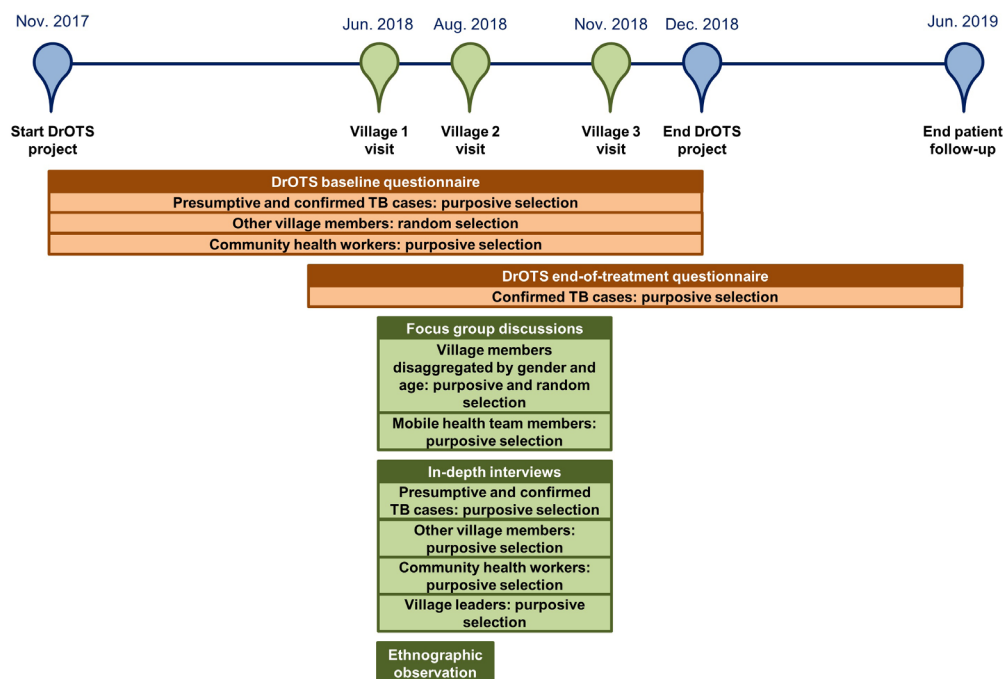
Nov. 2017
Start DrOTS project

Jun. 2018
Village 1 visit

Aug. 2018
Village 2 visit

Nov. 2018
Village 3 visit

Dec. 2018
End DrOTS project

Jun. 2019
End patient follow-up

DrOTS baseline questionnaire
Presumptive and confirmed TB cases: purposive selection
Other village members: random selection
Community health workers: purposive selection

DrOTS end-of-treatment questionnaire
Confirmed TB cases: purposive selection

Focus group discussions
Village members disaggregated by gender and age: purposive and random selection
Mobile health team members: purposive selection

In-depth interviews
Presumptive and confirmed TB cases: purposive selection
Other village members: purposive selection
Community health workers: purposive selection
Village leaders: purposive selection

Ethnographic observation